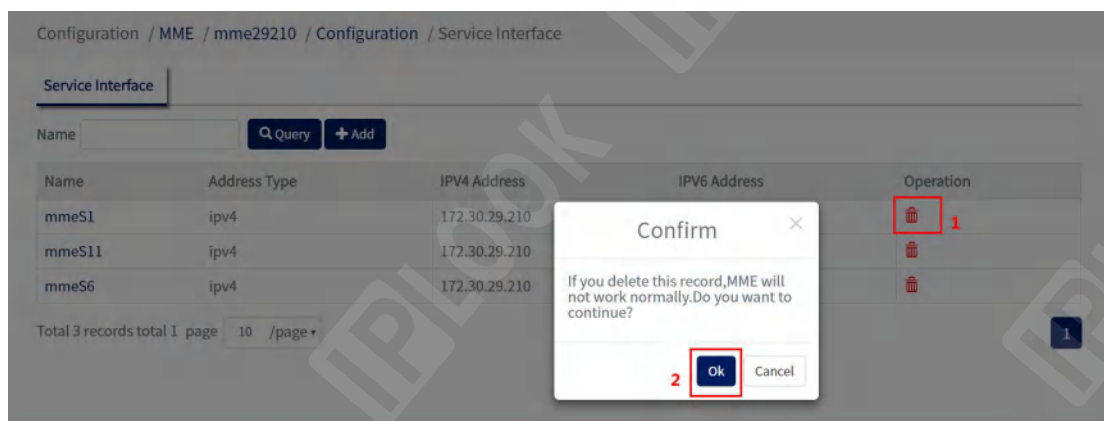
Configuration / MME / mme29210 / Configuration / Service Interface

Service Interface

Name Query + Add

| Name | Address Type | IPV4 Address | IPV6 Address | Operation |
|---|---|---|---|---|
| mmeS1 | ipv4 | 172.30.29.210 | | |
| mmeS11 | ipv4 | 172.30.29.210 | | |
| mmeS6 | ipv4 | 172.30.29.210 | | |

Total 3 records total 1 page 10 /page

1

Confirm

If you delete this record,MME will not work normally.Do you want to continue?

Ok Cancel

1

2

IPLOOK